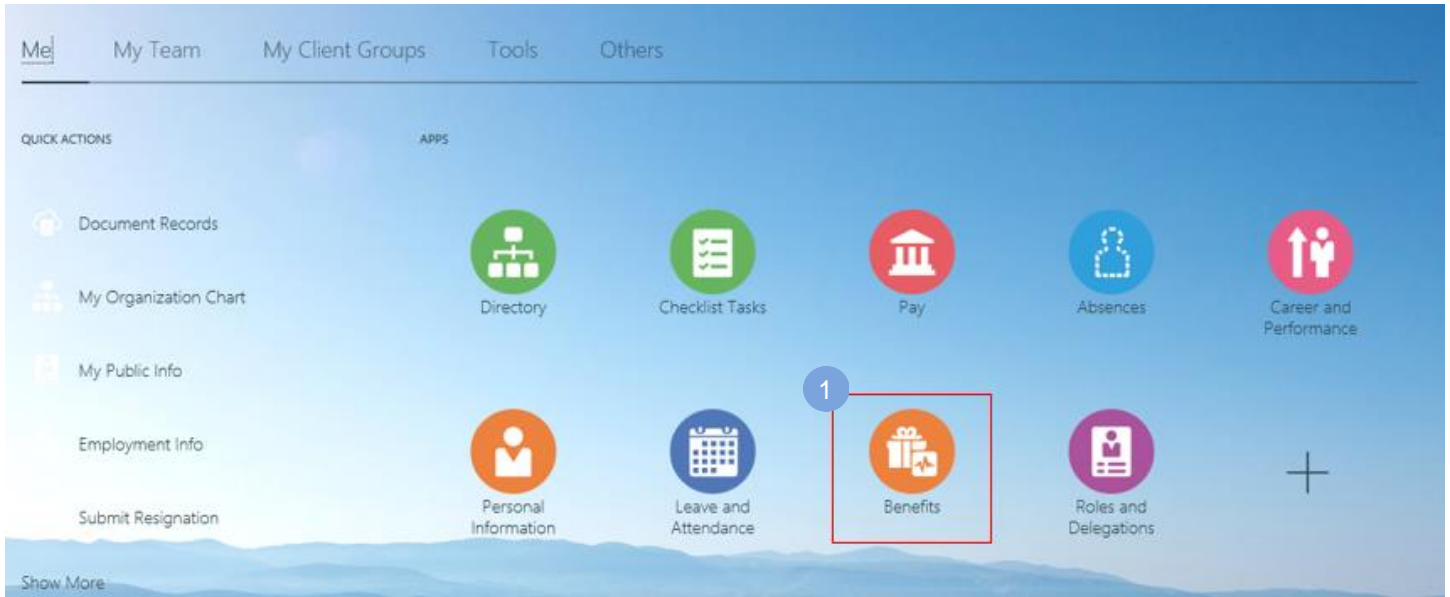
Me My Team My Client Groups Tools Others

QUICK ACTIONS

Document Records

My Organization Chart

My Public Info

Employment Info

Submit Resignation

Show More

APPS

Directory

Checklist Tasks

Pay

Absences

Career and Performance

1

Personal Information

Leave and Attendance

Benefits

Roles and Delegations

+